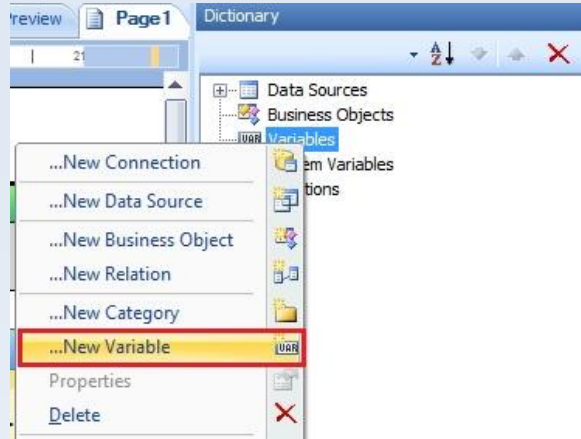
review
Page1
Dictionary
21
Data Sources
Business Objects
Variables
em Variables
tions
...New Connection
...New Data Source
...New Business Object
...New Relation
...New Category
...New Variable
Properties
Delete